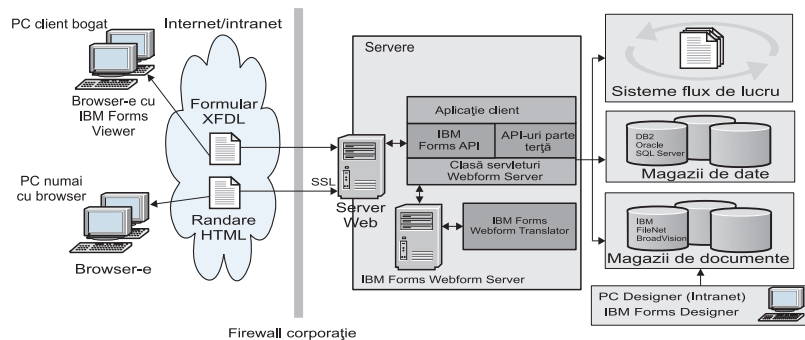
PC client bogat

Internet/intranet

Browser-e cu IBM Forms Viewer

Formular XFDL

PC numai cu browser

SSL

Randare HTML

Browser-e

Servere

Aplicaţie client

IBM Forms API

API-uri parte terţă

Clasă servleturi Webform Server

Server Web

IBM Forms Webform Translator

IBM Forms Webform Server

Sisteme flux de lucru

DB2
Oracle
SQL Server

Magazii de date

IBM
FileNet
BroadVision

Magazii de documente

PC Designer (Intranet)
IBM Forms Designer

Firewall corporaţie